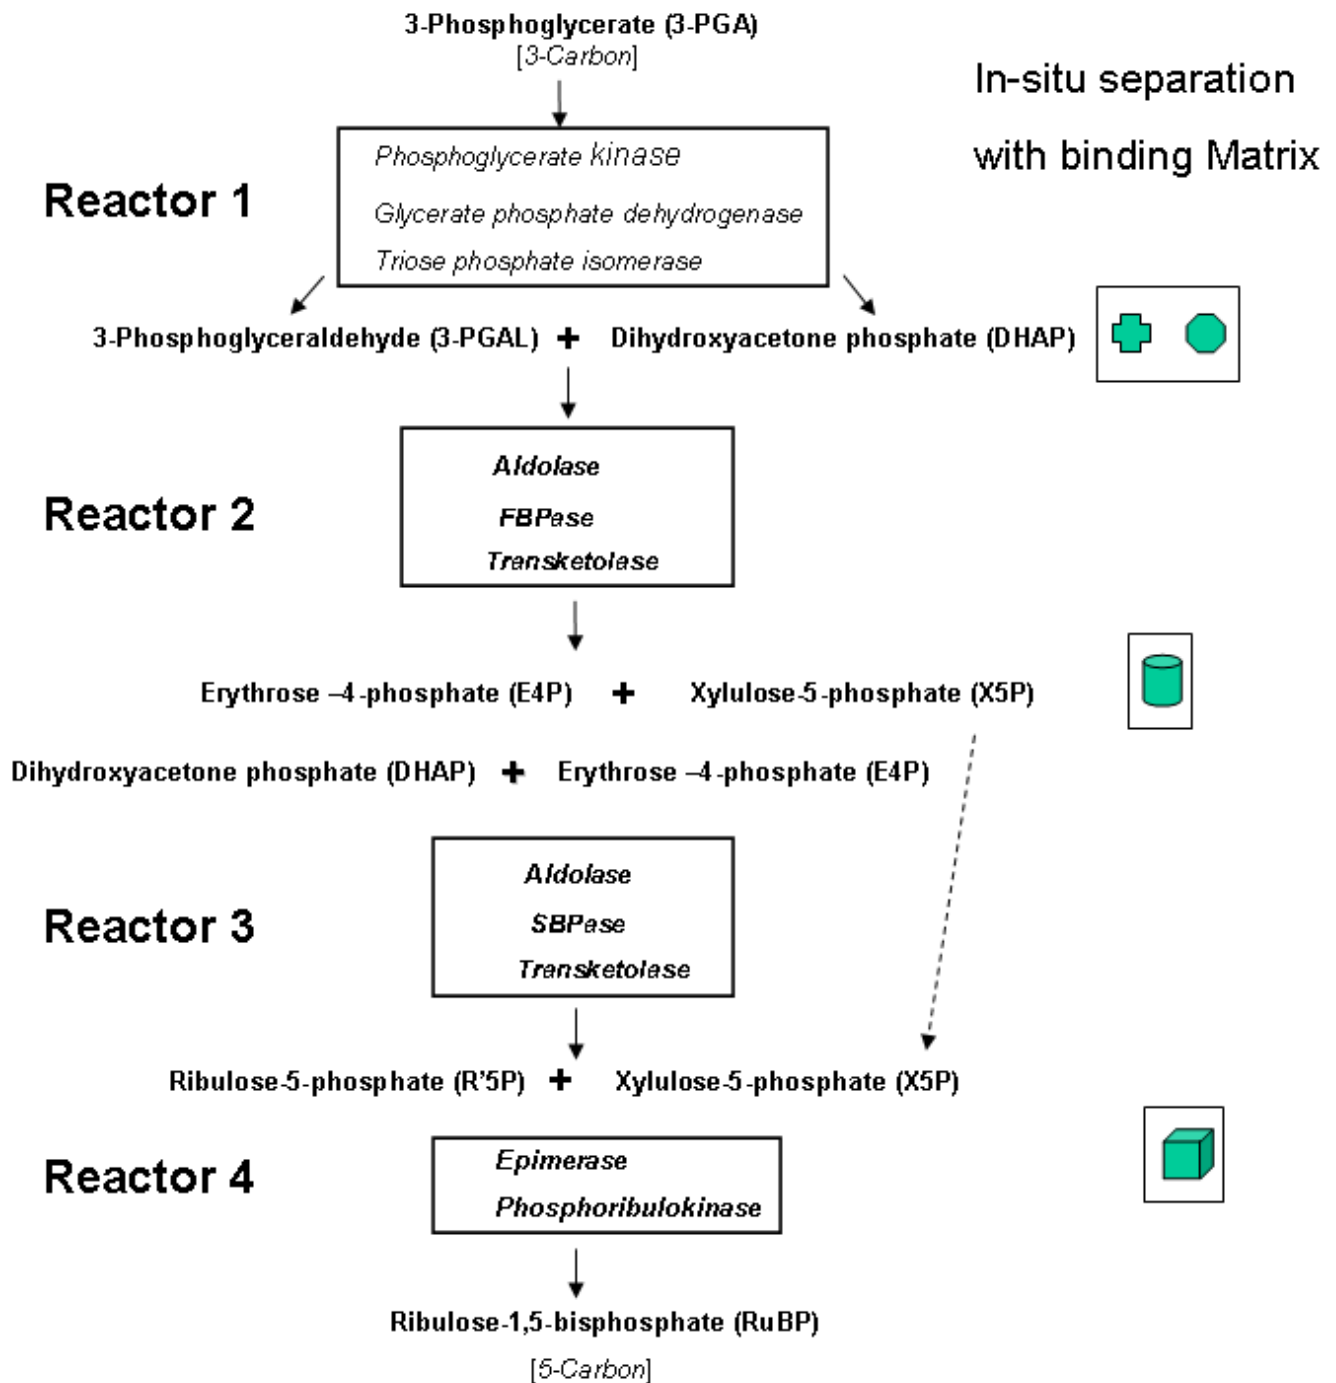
3-Phosphoglycerate (3-PGA)
[3-Carbon]

In-situ separation with binding Matrix

Reactor 1

Phosphoglycerate kinase
Glycerate phosphate dehydrogenase
Triose phosphate isomerase

3-Phosphoglyceraldehyde (3-PGAL) + Dihydroxyacetone phosphate (DHAP)

Reactor 2

Aldolase
FBPase
Transketolase

Erythrose –4-phosphate (E4P) + Xylulose-5-phosphate (X5P)

Dihydroxyacetone phosphate (DHAP) + Erythrose –4-phosphate (E4P)

Reactor 3

Aldolase
SBPase
Transketolase

Ribulose-5-phosphate (R'5P) + Xylulose-5-phosphate (X5P)

Reactor 4

Epimerase
Phosphoribulokinase

Ribulose-1,5-bisphosphate (RuBP)
[5-Carbon]